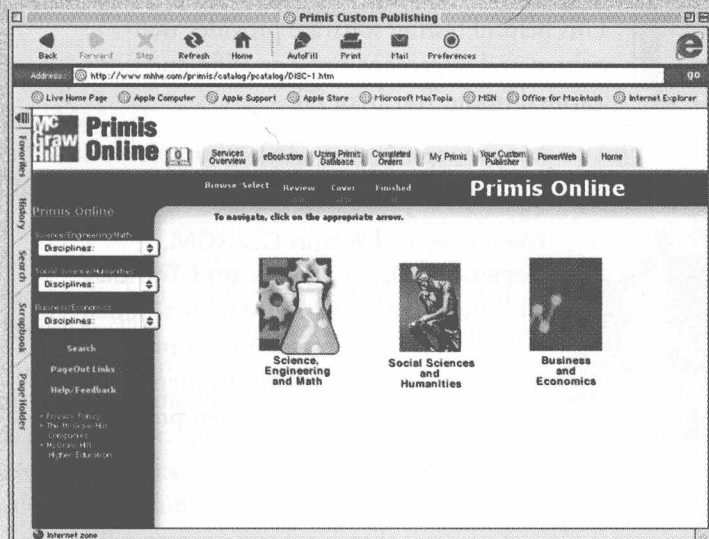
Primis Custom Publishing

Back Forward Stop Refresh Home AutoFill Print Mail Preferences

Address: http://www.mhhe.com/primis/catalog/pcatalog/DISC-1.htm go

Live Home Page Apple Computer Apple Support Apple Store Microsoft MacTopia MSN Office for Macintosh Internet Explorer

Favorites History Search Scrapbook Page Holder

Mc Graw Hill Primis Online

Services Overview eBookstore Using Primis Database Completed Orders My Primis Your Custom Publisher PowerWeb Home

Browse-Select Review Cover Finished

Primis Online

Primis Online

Science/Engineering/Math
Disciplines:

Social Science/Humanities
Disciplines:

Business/Economics
Disciplines:

Search

PageOut Links

Help/Feedback

• Privacy Policy
• The McGraw-Hill Companies
• McGraw-Hill Higher Education

To navigate, click on the appropriate arrow.

Science, Engineering and Math

Social Sciences and Humanities

Business and Economics

Internet zone